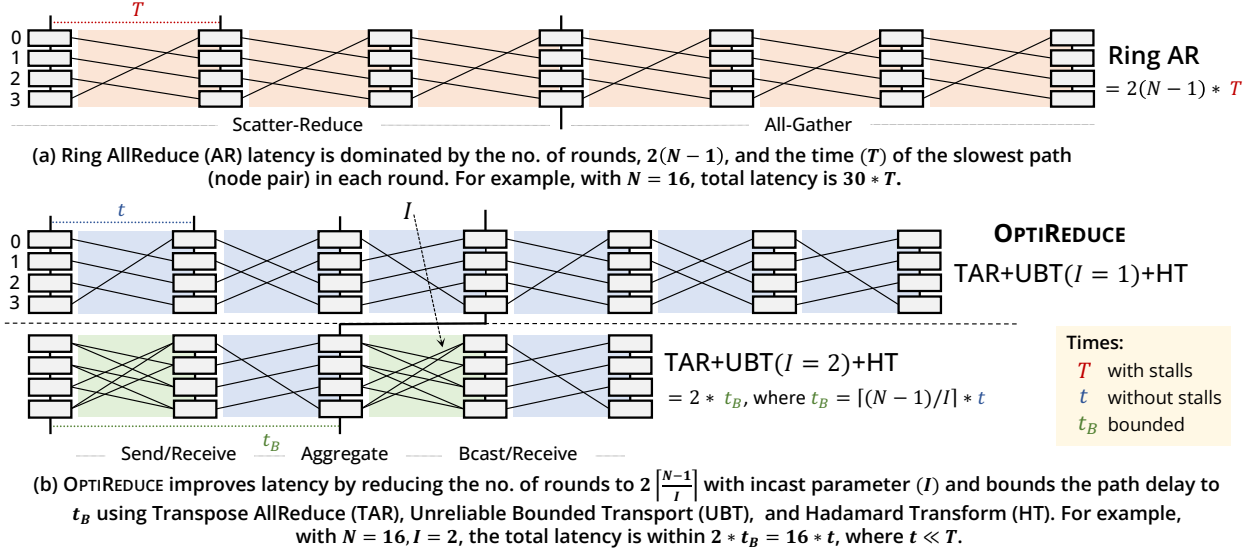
$T$

0
1
2
3

Ring AR
$= 2(N-1) * T$

Scatter-Reduce

All-Gather

(a) Ring AllReduce (AR) latency is dominated by the no. of rounds, $2(N-1)$, and the time $(T)$ of the slowest path (node pair) in each round. For example, with $N = 16$, total latency is $30 * T$.

$t$

$I$

0
1
2
3

OPTIREDUCE
TAR+UBT$(I = 1)$+HT

TAR+UBT$(I = 2)$+HT
$= 2 * t_B$, where $t_B = \lceil (N-1)/I \rceil * t$

Times:
$T$ with stalls
$t$ without stalls
$t_B$ bounded

$t_B$

Send/Receive

Aggregate

Bcast/Receive

(b) OPTIREDUCE improves latency by reducing the no. of rounds to $2\left\lceil\frac{N-1}{I}\right\rceil$ with incast parameter $(I)$ and bounds the path delay to $t_B$ using Transpose AllReduce (TAR), Unreliable Bounded Transport (UBT), and Hadamard Transform (HT). For example, with $N = 16, I = 2$, the total latency is within $2 * t_B = 16 * t$, where $t \ll T$.